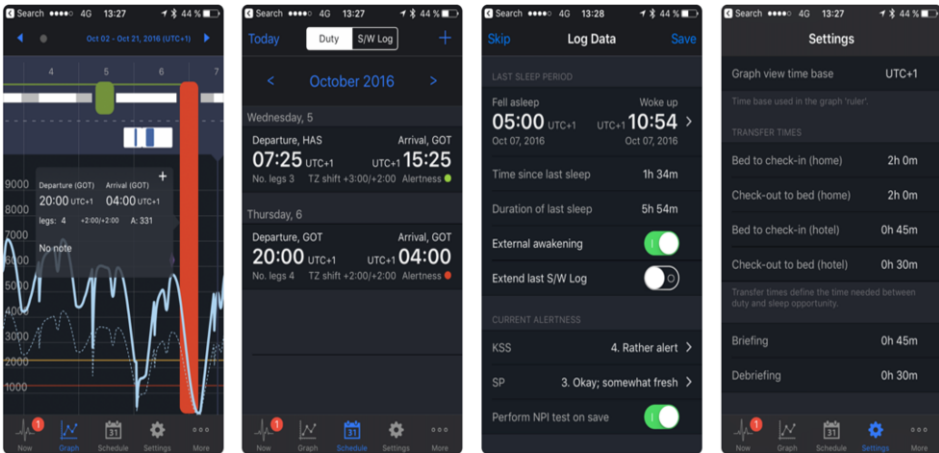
Search ●●●●○ 4G 13:27 44 %

Oct 02 - Oct 21, 2016 (UTC+1)

4 5 6 7

9000 Departure (GOT) Arrival (GOT) +
20:00 UTC+1 04:00 UTC+1
legs: 4 +2:00/+2:00 A: 331
No note

6000
5000
4000
3000
2000
1000

1 Now Graph Schedule Settings More

Search ●●●●○ 4G 13:27 44 %

Today Duty S/W Log +

< October 2016 >

Wednesday, 5

Departure, HAS Arrival, GOT
07:25 UTC+1 UTC+1 15:25
No. legs 3 TZ shift +3:00/+2:00 Alertness

Thursday, 6

Departure, GOT Arrival, GOT
20:00 UTC+1 UTC+1 04:00
No. legs 4 TZ shift +2:00/+2:00 Alertness

1 Now Graph Schedule Settings More

Search ●●●●○ 4G 13:28 44 %

Skip Log Data Save

LAST SLEEP PERIOD

Fell asleep Woke up
05:00 UTC+1 UTC+1 10:54 >
Oct 07, 2016 Oct 07, 2016

Time since last sleep 1h 34m

Duration of last sleep 5h 54m

External awakening

Extend last S/W Log

CURRENT ALERTNESS

KSS 4. Rather alert >

SP 3. Okay; somewhat fresh >

Perform NPI test on save

Search ●●●●○ 4G 13:27 44 %

Settings

Graph view time base UTC+1

Time base used in the graph 'ruler'.

TRANSFER TIMES

Bed to check-in (home) 2h 0m

Check-out to bed (home) 2h 0m

Bed to check-in (hotel) 0h 45m

Check-out to bed (hotel) 0h 30m

Transfer times define the time needed between duty and sleep opportunity.

Briefing 0h 45m

Debriefing 0h 30m

1 Now Graph Schedule Settings More